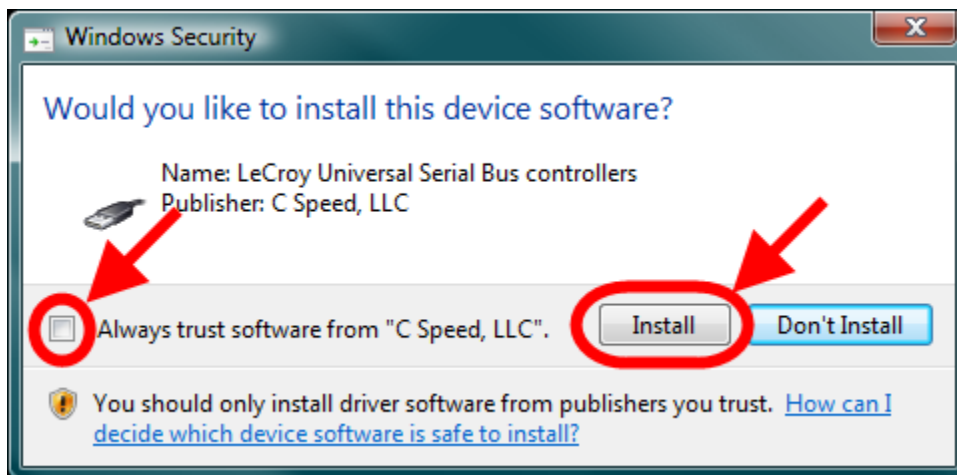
Windows Security

Would you like to install this device software?

Name: LeCroy Universal Serial Bus controllers
Publisher: C Speed, LLC

Always trust software from "C Speed, LLC".

Install

Don't Install

You should only install driver software from publishers you trust. How can I decide which device software is safe to install?